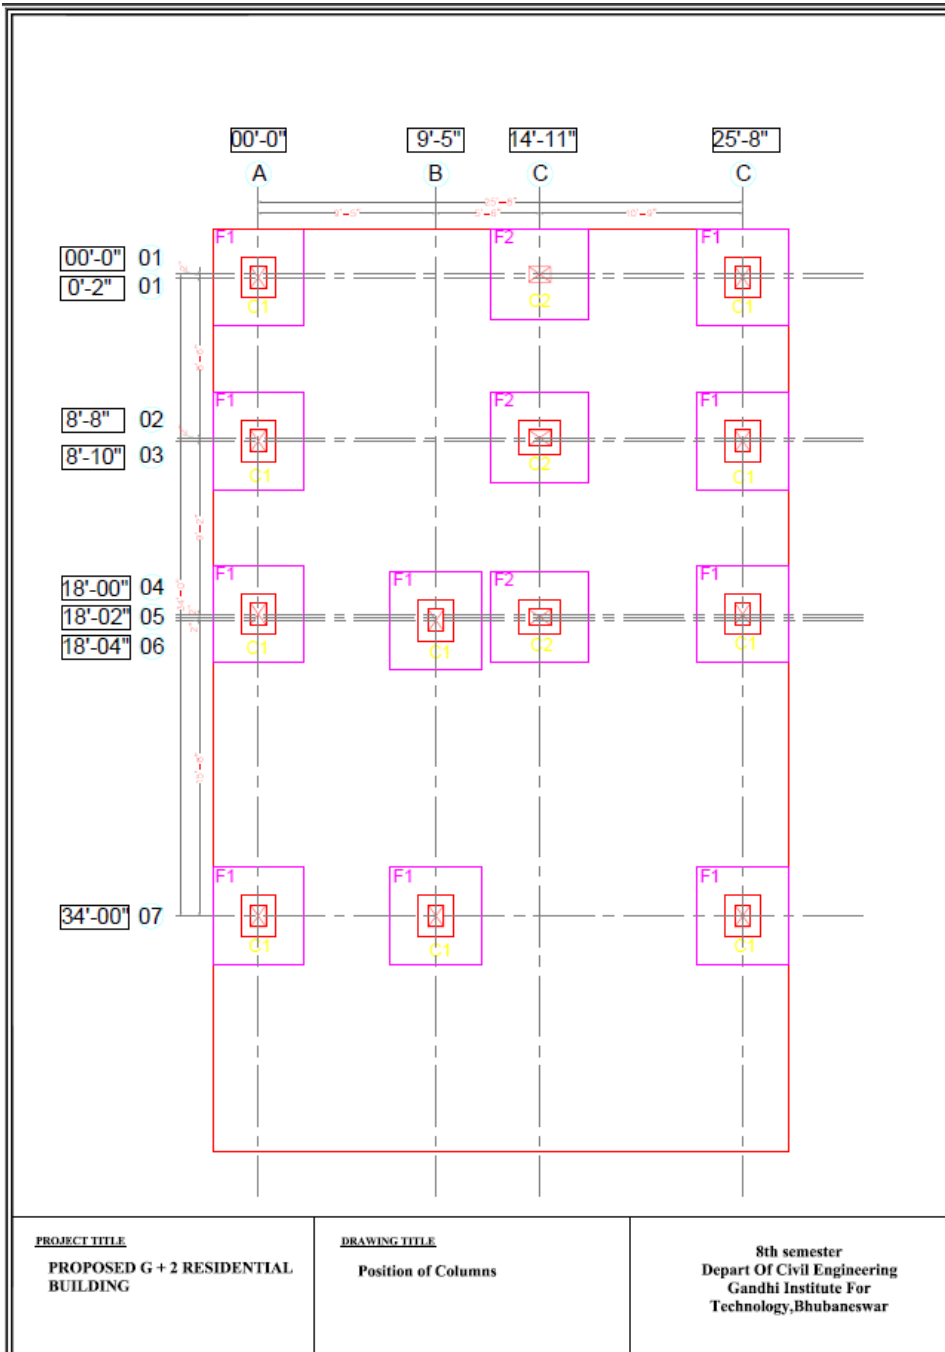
00'-0" 9'-5" 14'-11" 25'-8"

A B C C

00'-0" 01
0'-2" 01
8'-8" 02
8'-10" 03
18'-00" 04
18'-02" 05
18'-04" 06
34'-00" 07

F1 F2 F1
C1 C2 C1

F1 F2 F1
C1 C2 C1

F1 F1 F2 F1
C1 C1 C2 C1

F1 F1 F1
C1 C1 C1

PROJECT TITLE
PROPOSED G + 2 RESIDENTIAL BUILDING

DRAWING TITLE
Position of Columns

8th semester
Depart Of Civil Engineering
Gandhi Institute For Technology,Bhubaneswar